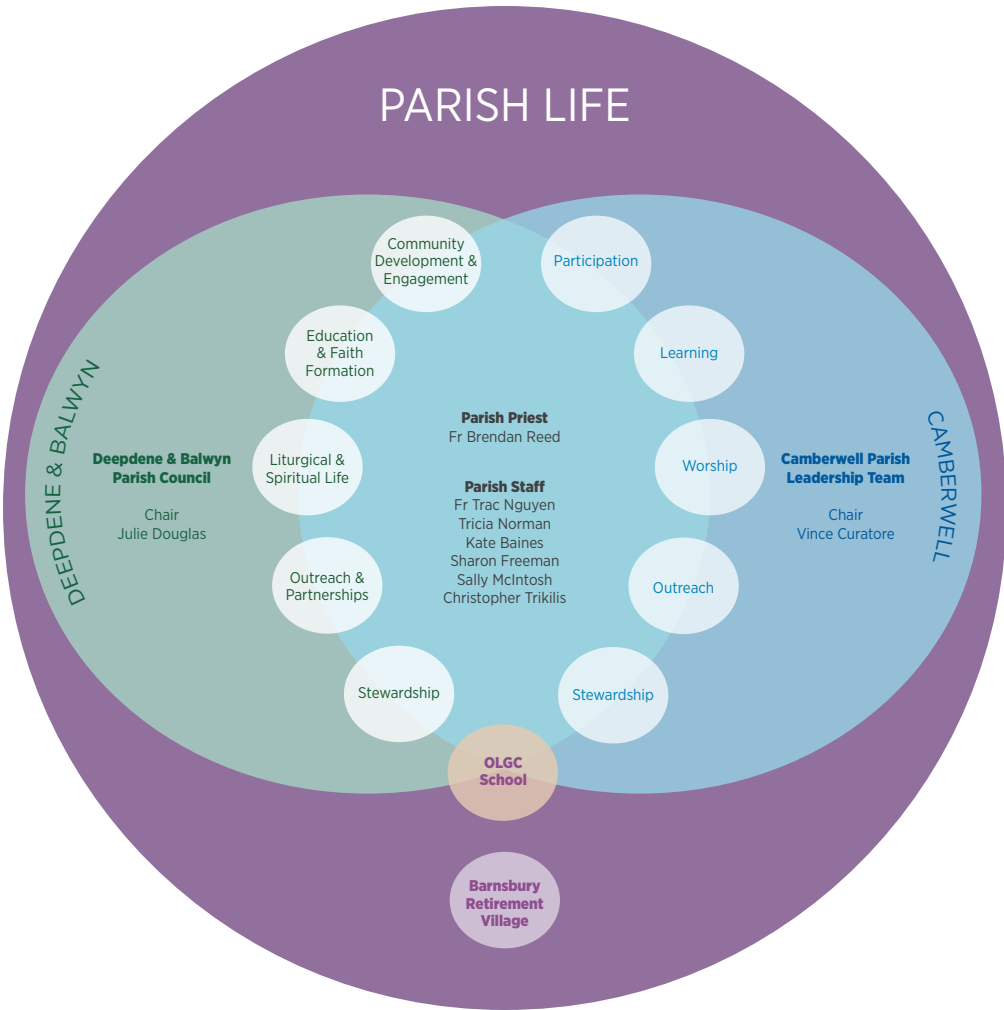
PARISH LIFE

DEEPDENE & BALWYN

Deepdene & Balwyn Parish Council

Chair
Julie Douglas

Community Development & Engagement

Education & Faith Formation

Liturgical & Spiritual Life

Outreach & Partnerships

Stewardship

Participation

Learning

Worship

Outreach

Stewardship

Parish Priest
Fr Brendan Reed

Parish Staff
Fr Trac Nguyen
Tricia Norman
Kate Baines
Sharon Freeman
Sally McIntosh
Christopher Trikilis

CAMBERWELL

Camberwell Parish Leadership Team

Chair
Vince Curatore

OLGC School

Barnsbury Retirement Village